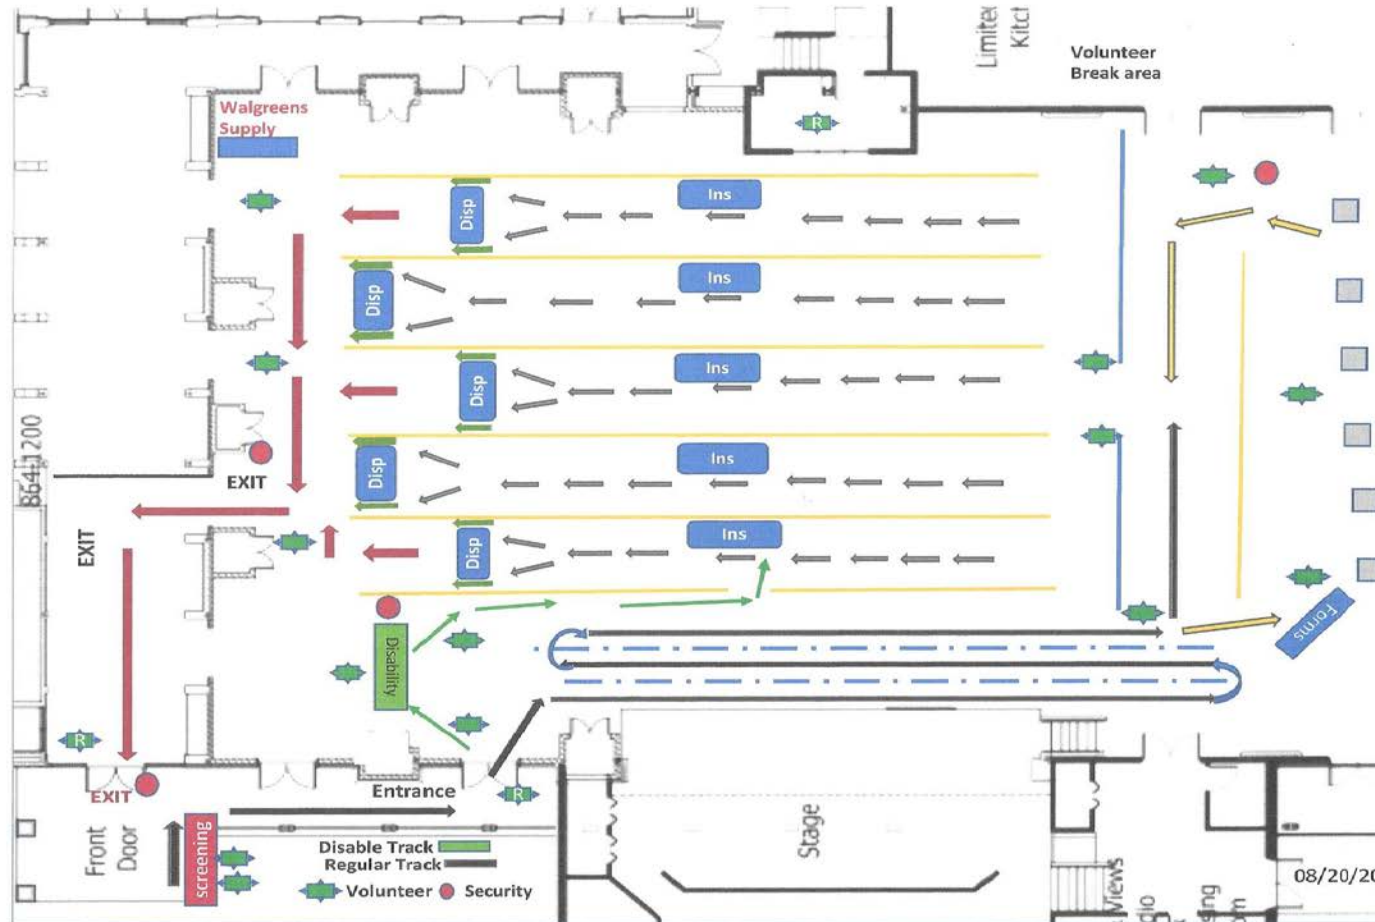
Limitec Kitc

Volunteer Break area

Walgreens Supply

R

Disp

Ins

Disp

Ins

Disp

Ins

Disp

Ins

Disp

Ins

EXIT

EXIT

Disability

Forms

R

EXIT

Entrance

R

Front Door

screening

Disable Track

Regular Track

Volunteer

Security

Stage

08/20/20